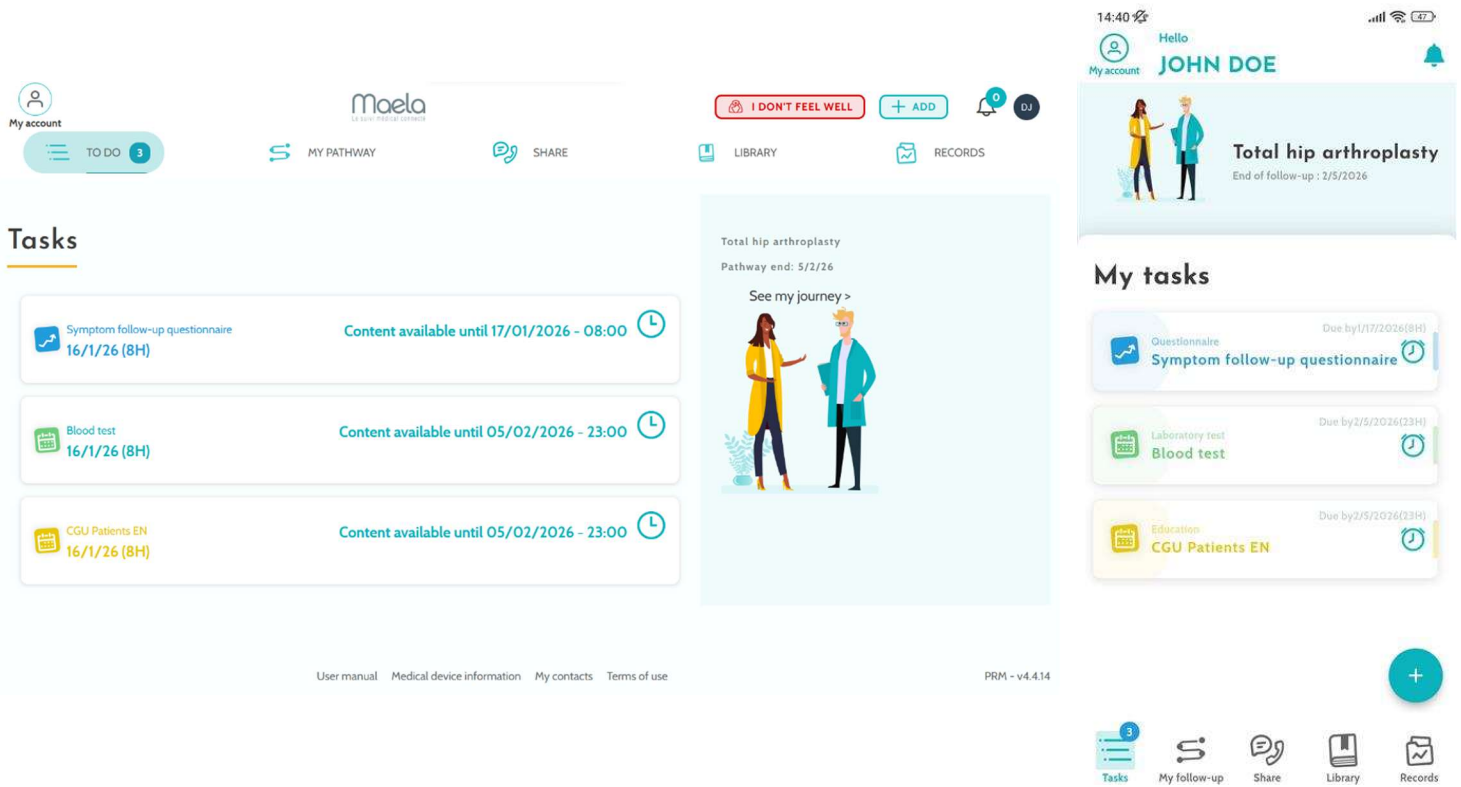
My account

Maela
Le suivi médical connecté

I DON'T FEEL WELL

+ ADD

0

DJ

TO DO 3

MY PATHWAY

SHARE

LIBRARY

RECORDS

Tasks

Symptom follow-up questionnaire
16/1/26 (8H)

Content available until 17/01/2026 - 08:00

Blood test
16/1/26 (8H)

Content available until 05/02/2026 - 23:00

CGU Patients EN
16/1/26 (8H)

Content available until 05/02/2026 - 23:00

Total hip arthroplasty

Pathway end: 5/2/26

See my journey >

User manual Medical device information My contacts Terms of use

PRM - v4.4.14

14:40

47

My account

Hello
JOHN DOE

Total hip arthroplasty
End of follow-up : 2/5/2026

My tasks

Questionnaire
Symptom follow-up questionnaire
Due by1/17/2026(8H)

Laboratory test
Blood test
Due by2/5/2026(23H)

Education
CGU Patients EN
Due by2/5/2026(23H)

+

3

Tasks

My follow-up

Share

Library

Records